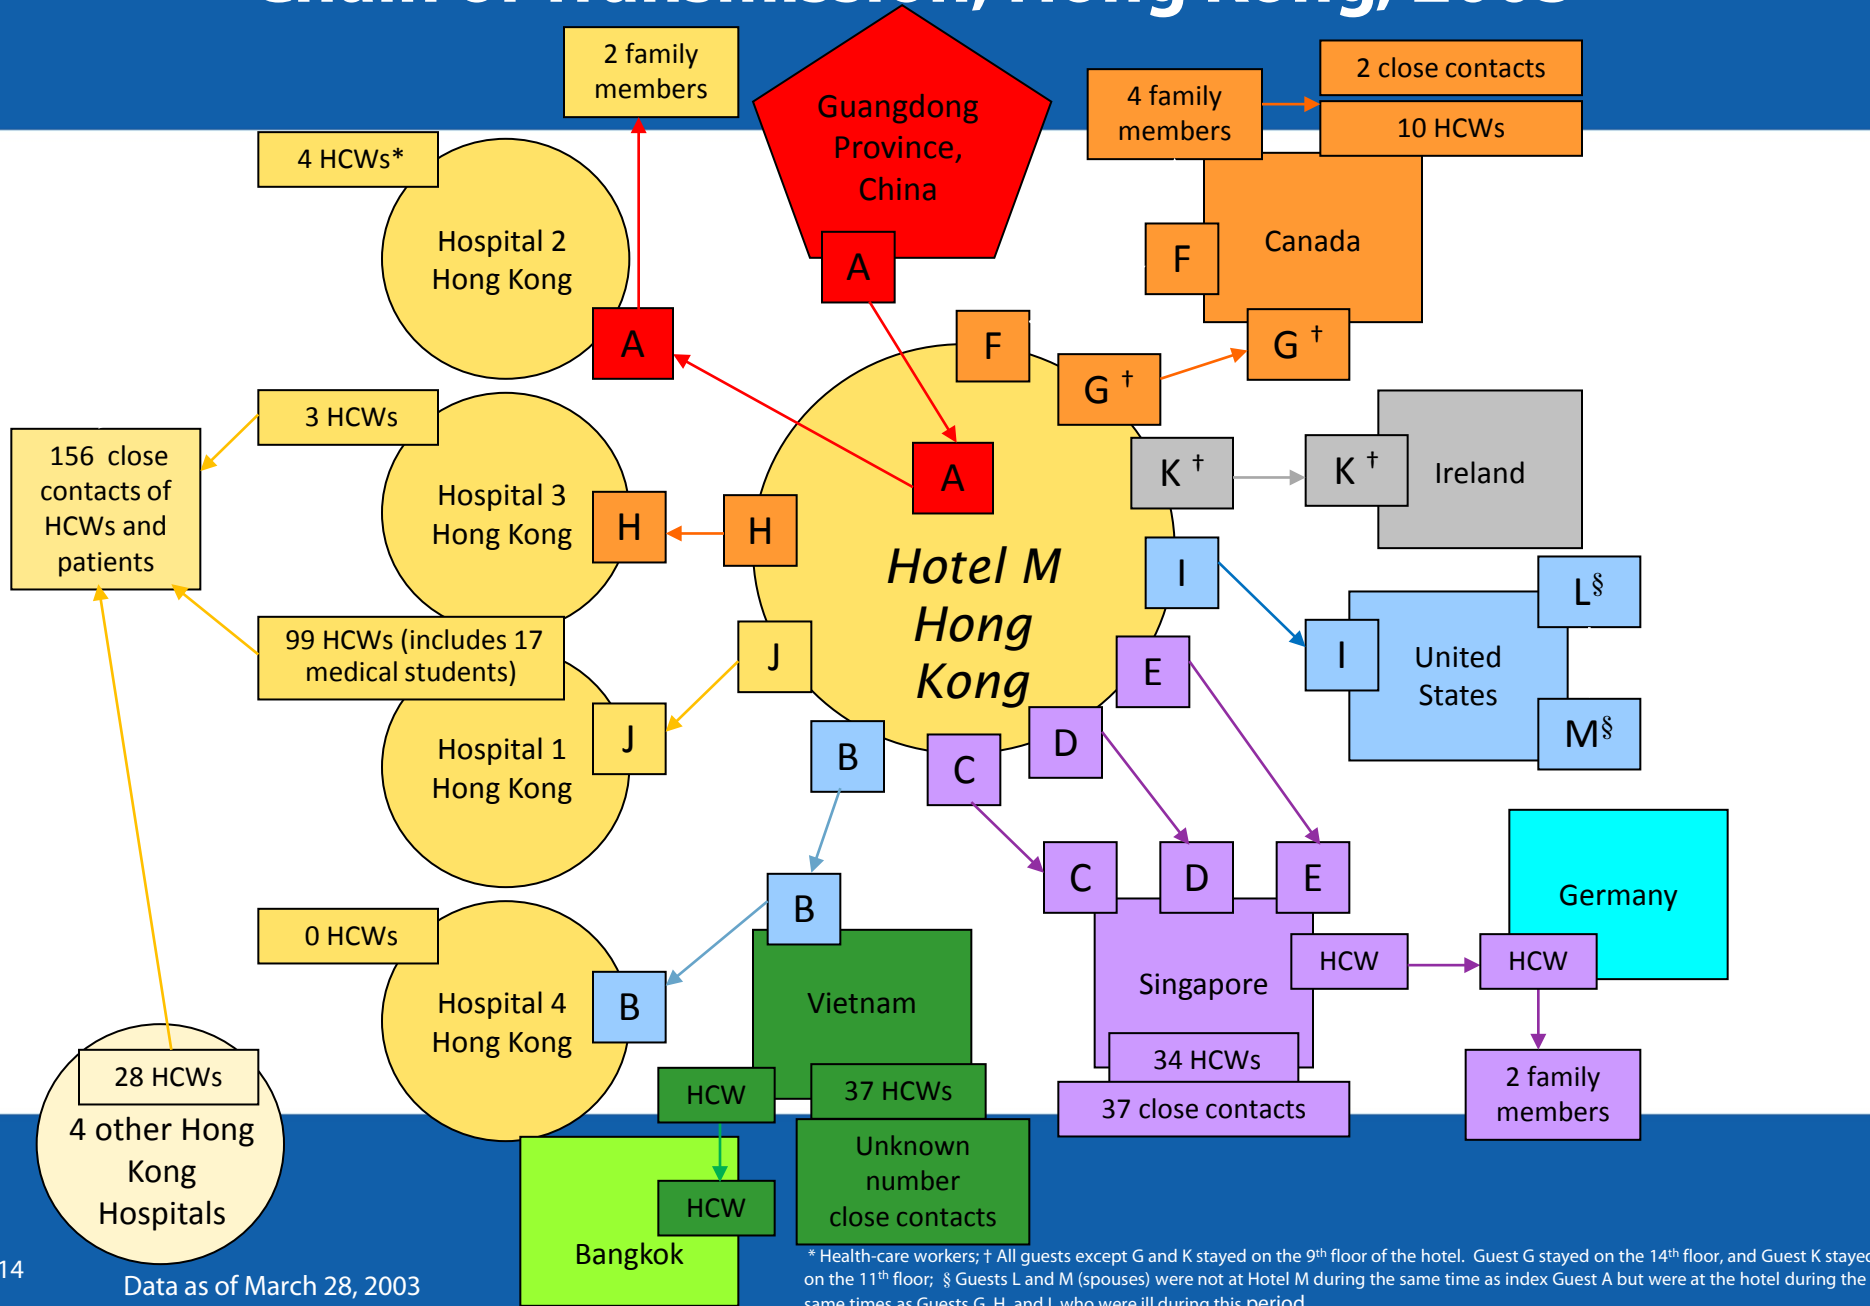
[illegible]

2 family members

Guangdong Province, China

A

4 family members

2 close contacts

10 HCWs

Canada

F

G †

4 HCWs*

Hospital 2 Hong Kong

A

F

G †

3 HCWs

156 close contacts of HCWs and patients

Hospital 3 Hong Kong

H

H

A

Hotel M Hong Kong

K †

K †

Ireland

I

I

United States

L§

M§

99 HCWs (includes 17 medical students)

J

J

Hospital 1 Hong Kong

E

D

B

C

C

D

E

Germany

0 HCWs

B

Hospital 4 Hong Kong

B

Vietnam

Singapore

HCW

HCW

28 HCWs

4 other Hong Kong Hospitals

HCW

37 HCWs

34 HCWs

37 close contacts

2 family members

HCW

Bangkok

Unknown number close contacts

14

Data as of March 28, 2003

* Health-care workers; † All guests except G and K stayed on the 9th floor of the hotel. Guest G stayed on the 14th floor, and Guest K stayed on the 11th floor; § Guests L and M (spouses) were not at Hotel M during the same time as index Guest A but were at the hotel during the same times as Guests G, H, and I, who were ill during this period.